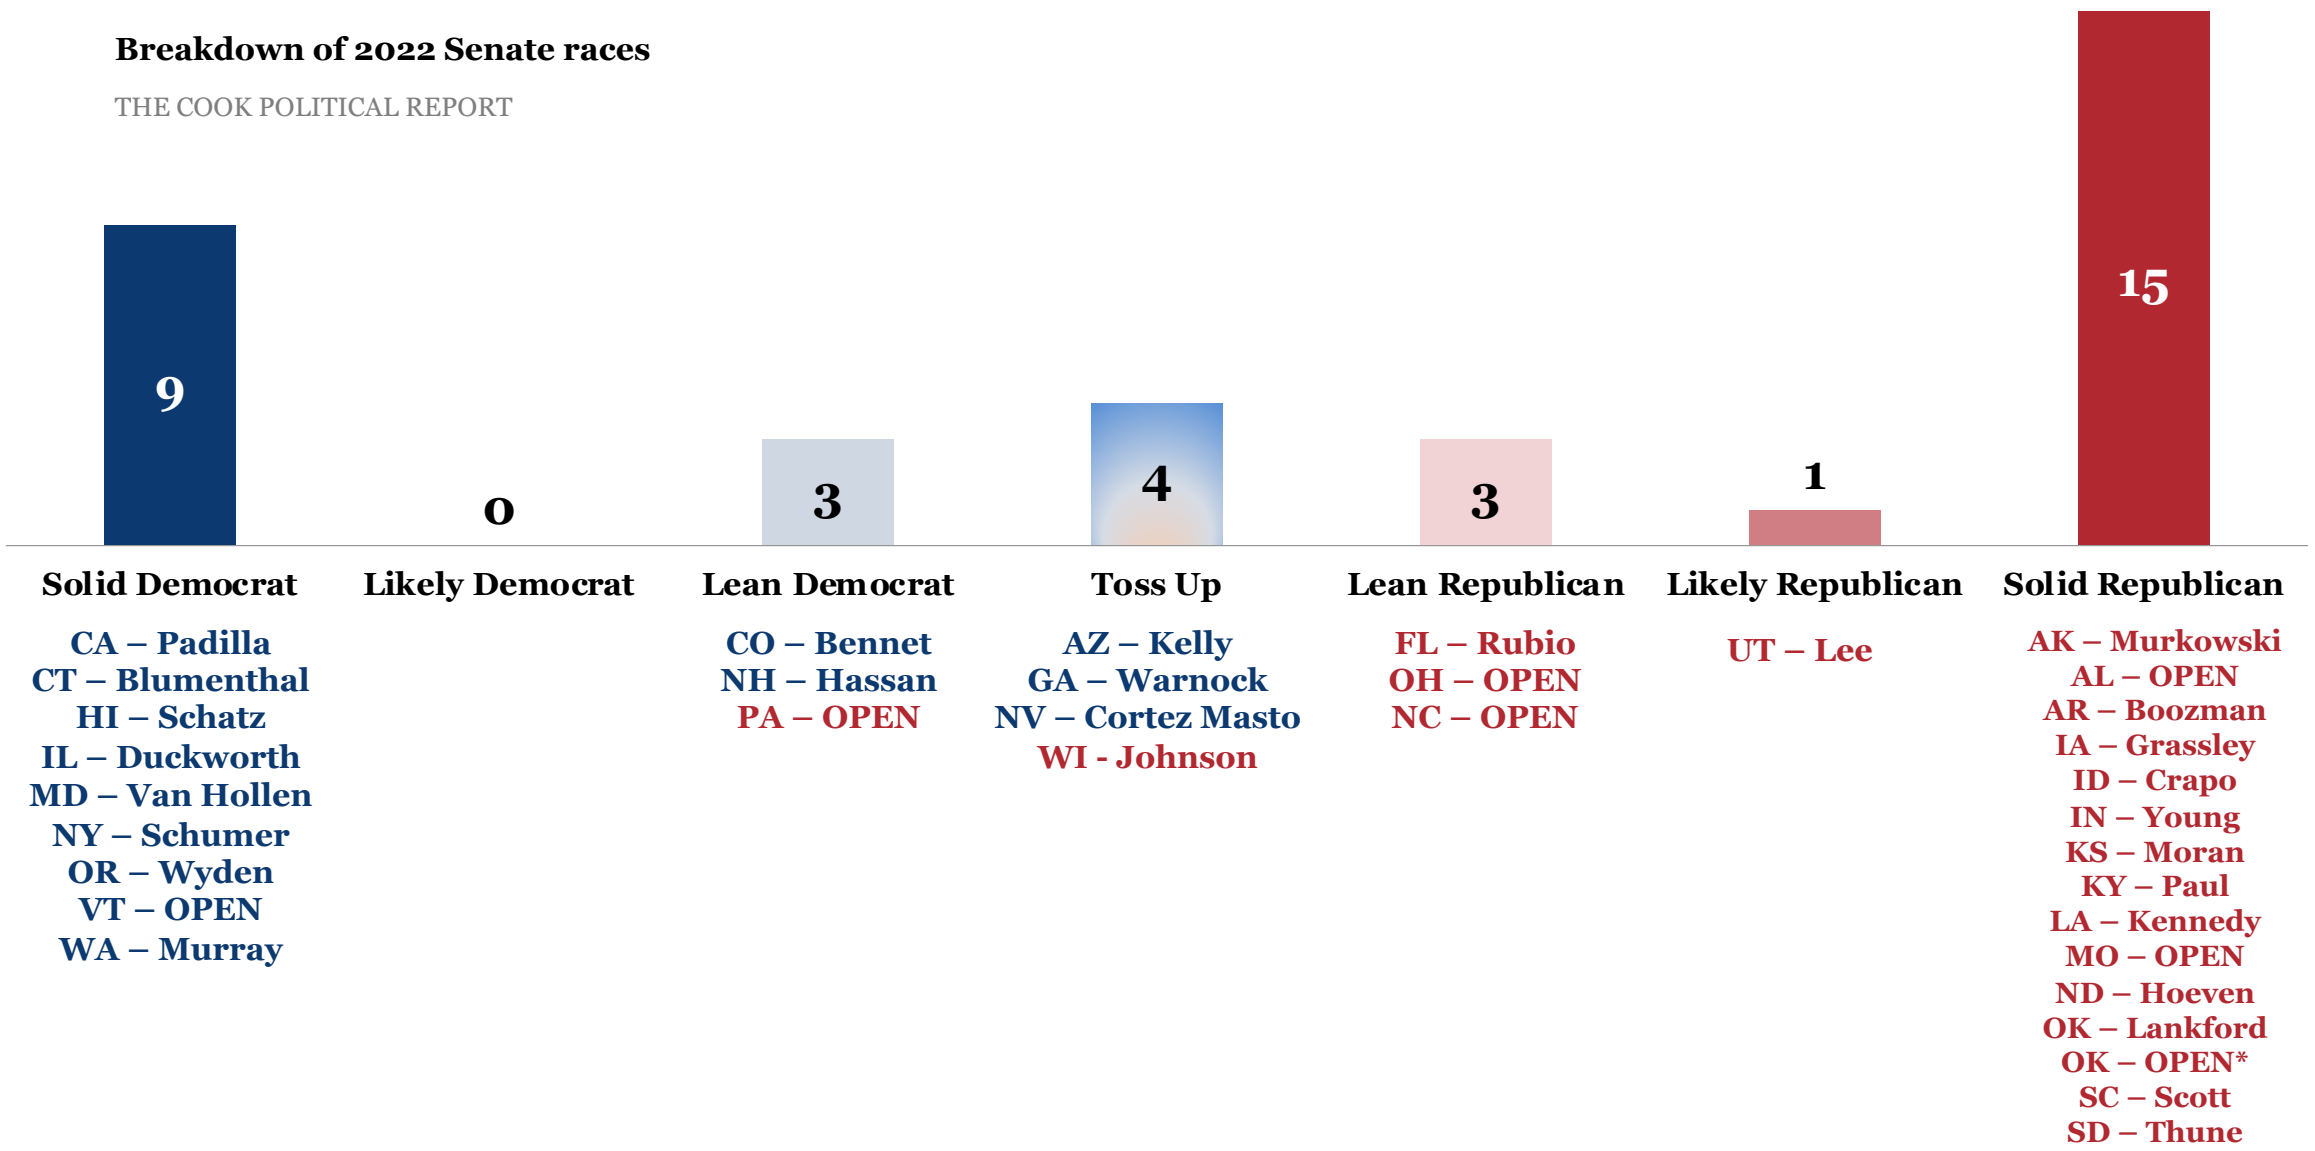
Breakdown of 2022 Senate races

THE COOK POLITICAL REPORT

9
0
3
4
3
1
15

Solid Democrat
CA – Padilla
CT – Blumenthal
HI – Schatz
IL – Duckworth
MD – Van Hollen
NY – Schumer
OR – Wyden
VT – OPEN
WA – Murray

Likely Democrat

Lean Democrat
CO – Bennet
NH – Hassan
PA – OPEN

Toss Up
AZ – Kelly
GA – Warnock
NV – Cortez Masto
WI - Johnson

Lean Republican
FL – Rubio
OH – OPEN
NC – OPEN

Likely Republican
UT – Lee

Solid Republican
AK – Murkowski
AL – OPEN
AR – Boozman
IA – Grassley
ID – Crapo
IN – Young
KS – Moran
KY – Paul
LA – Kennedy
MO – OPEN
ND – Hoeven
OK – Lankford
OK – OPEN*
SC – Scott
SD – Thune